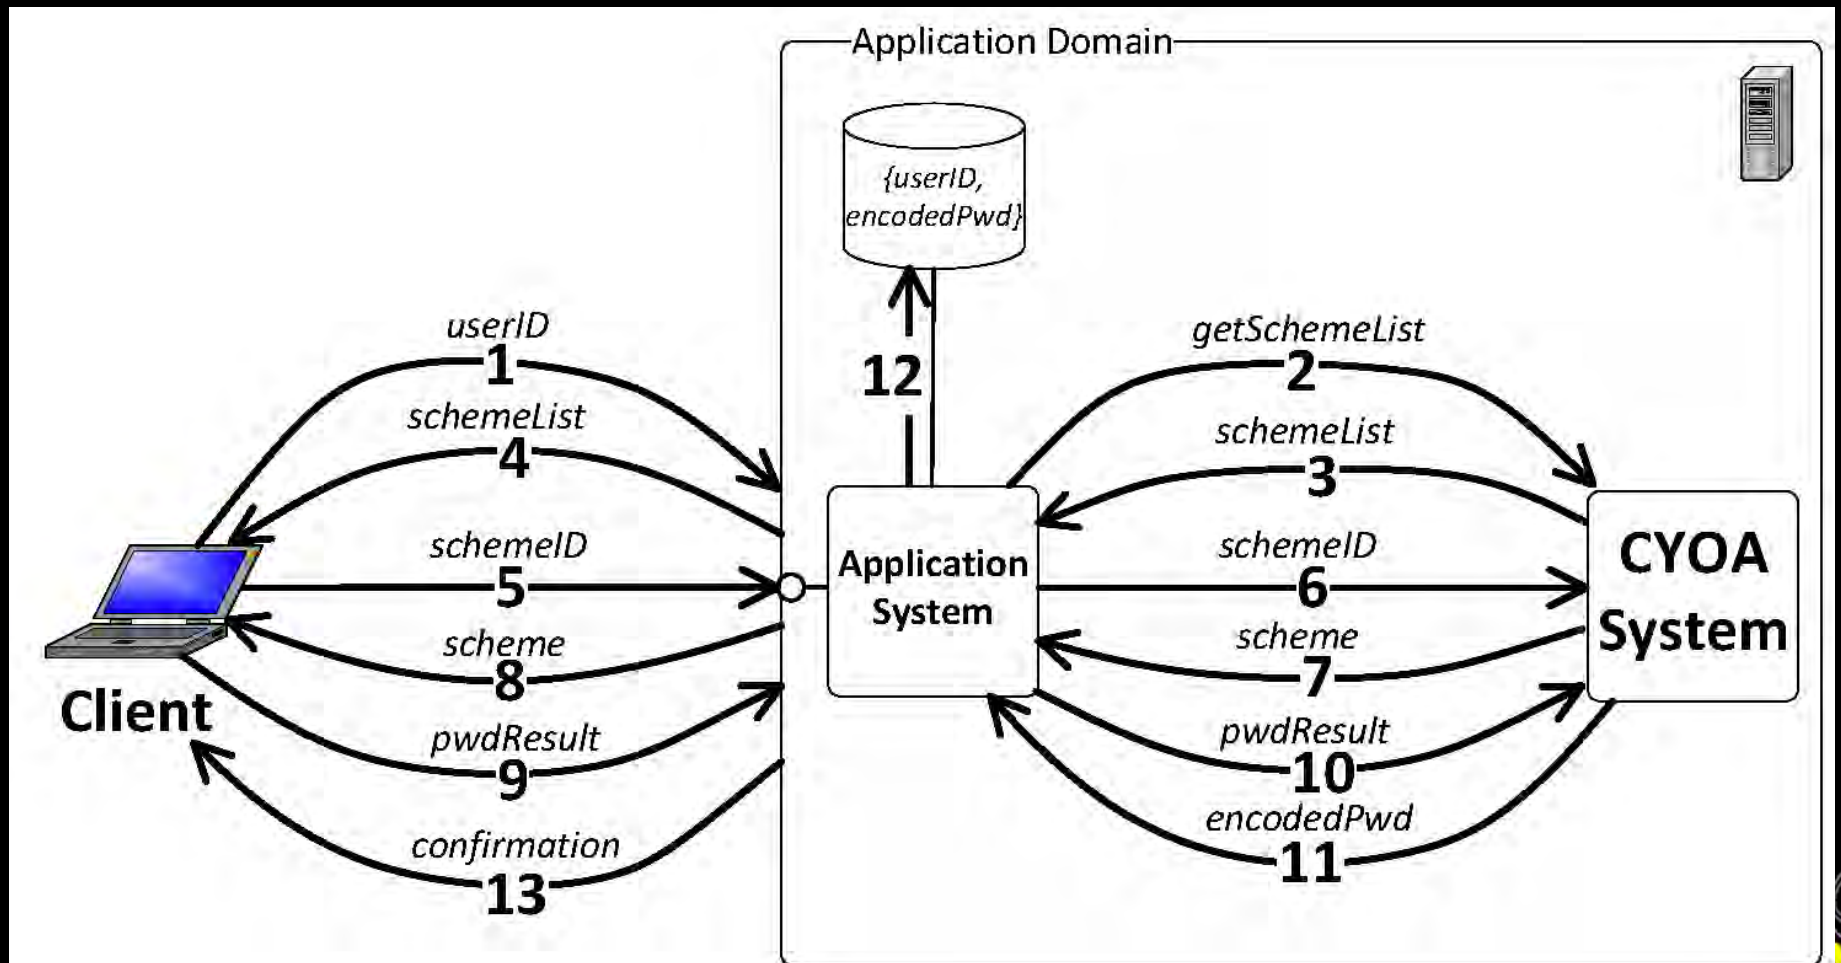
Application Domain

{userID, encodedPwd}

12

userID
1
schemeList
4
schemeID
5
scheme
8
pwdResult
9
confirmation
13

Client

Application System

getSchemeList
2
schemeList
3
schemeID
6
scheme
7
pwdResult
10
encodedPwd
11

CYOA System